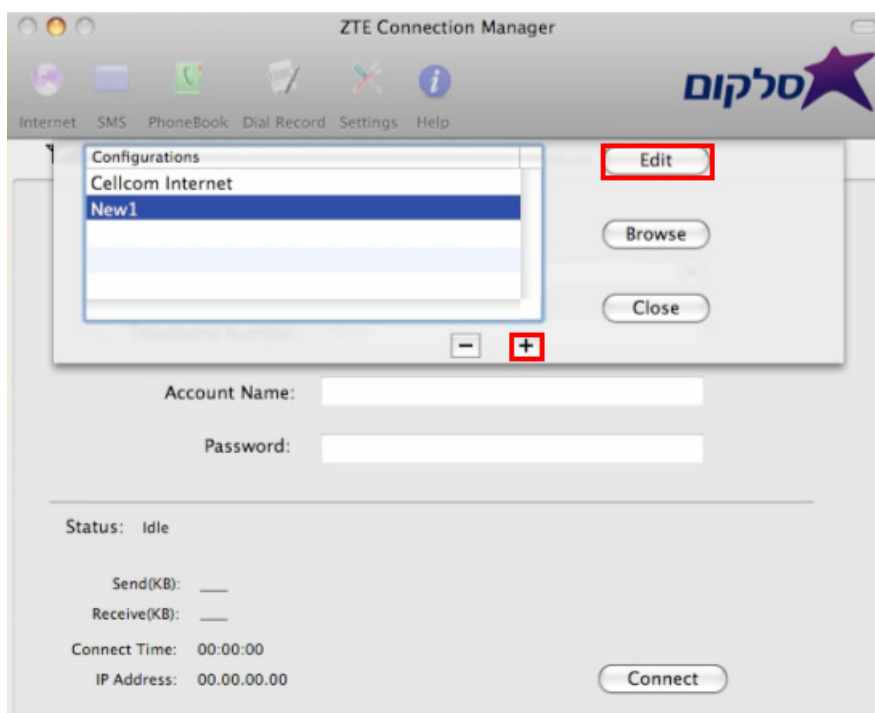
ZTE Connection Manager

Internet SMS PhoneBook Dial Record Settings Help

סלקום

Configurations
Cellcom Internet
New1

Edit

Browse

Close

−
+

Account Name:

Password:

Status: Idle

Send(KB): \_\_\_
Receive(KB): \_\_\_

Connect Time: 00:00:00
IP Address: 00.00.00.00

Connect